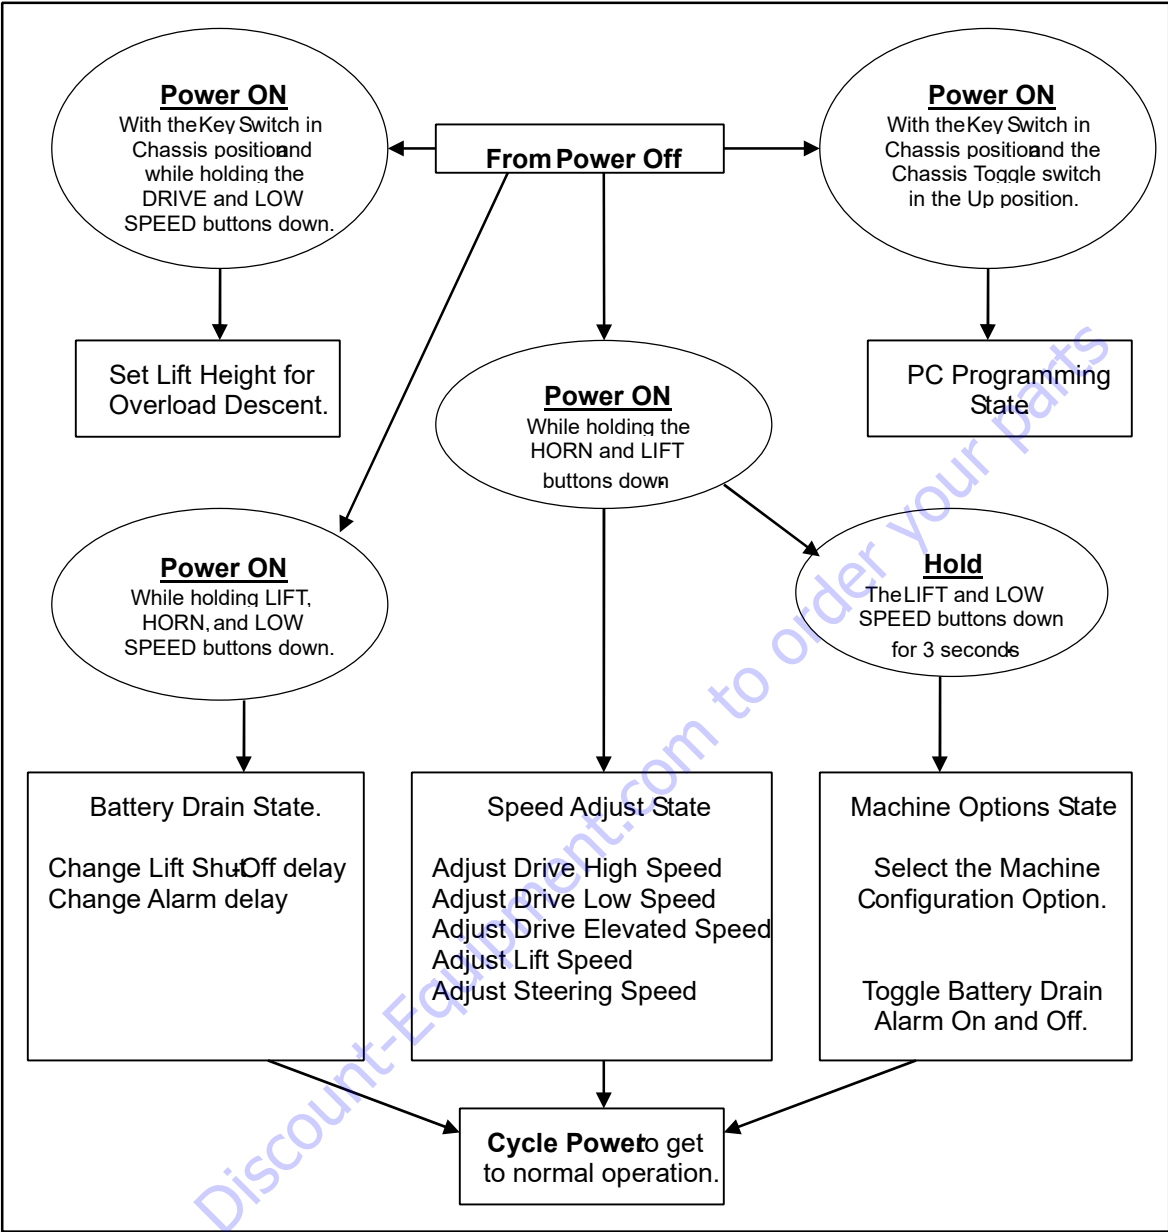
Power ON
With the Key Switch in Chassis position and while holding the DRIVE and LOW SPEED buttons down.

From Power Off

Power ON
With the Key Switch in Chassis position and the Chassis Toggle switch in the Up position.

Set Lift Height for Overload Descent.

Power ON
While holding the HORN and LIFT buttons down

PC Programming State

Power ON
While holding LIFT, HORN, and LOW SPEED buttons down.

Hold
The LIFT and LOW SPEED buttons down for 3 seconds

Battery Drain State.

Change Lift Shut-Off delay
Change Alarm delay

Speed Adjust State

Adjust Drive High Speed
Adjust Drive Low Speed
Adjust Drive Elevated Speed
Adjust Lift Speed
Adjust Steering Speed

Machine Options State

Select the Machine Configuration Option.

Toggle Battery Drain Alarm On and Off.

Cycle Power to get to normal operation.

Discount-Equipment.com to order your parts